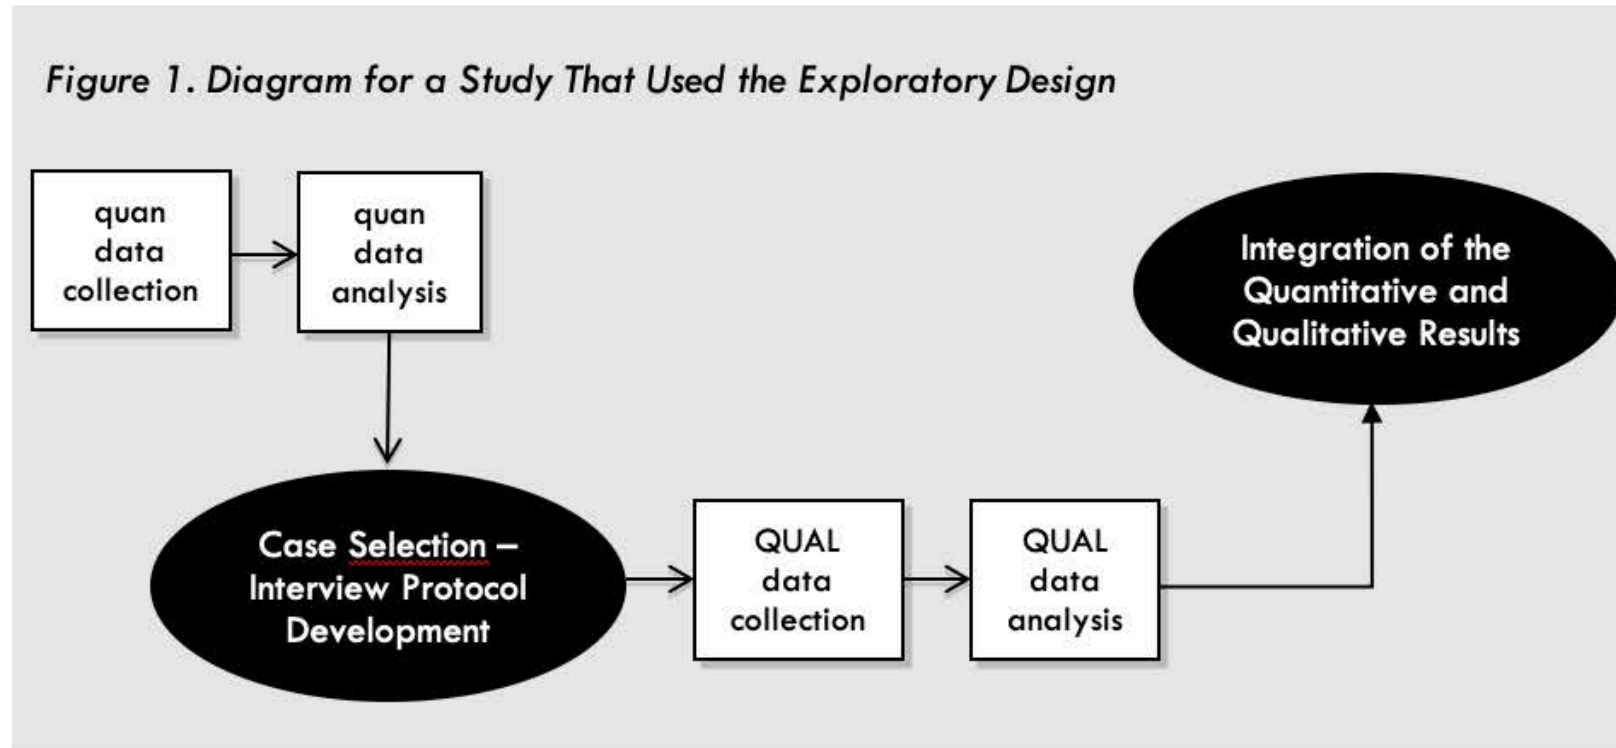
*Figure 1. Diagram for a Study That Used the Exploratory Design*

quan data collection

quan data analysis

Integration of the Quantitative and Qualitative Results

Case Selection – Interview Protocol Development

QUAL data collection

QUAL data analysis